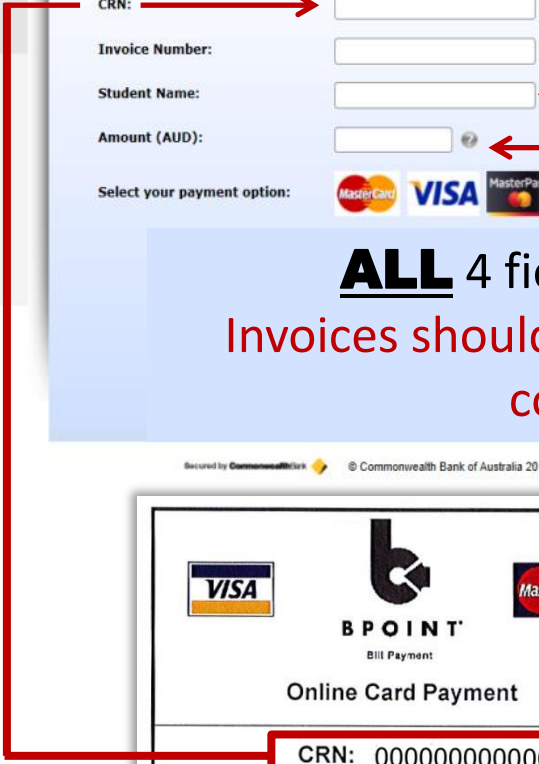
CRN:

Invoice Number:

Student Name:

Amount (AUD):

Select your payment option:

MasterCard VISA MasterPa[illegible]

ALL 4 fie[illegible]

Invoices should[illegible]

co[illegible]

Secured by CommonwealthBank © Commonwealth Bank of Australia 20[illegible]

VISA

BPOINT

Bill Payment

Online Card Payment

Ma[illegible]

CRN: 00000000000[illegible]